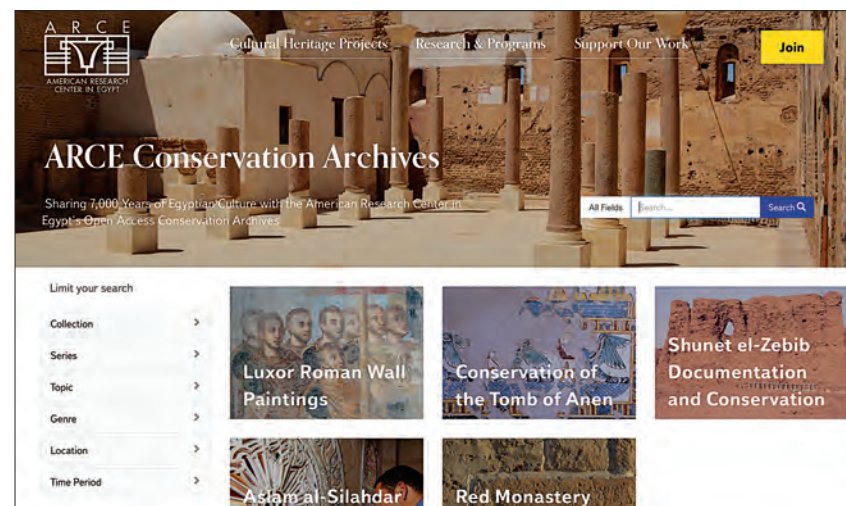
ARCE

AMERICAN RESEARCH CENTER IN EGYPT

Cultural Heritage Projects

Research & Programs

Support Our Work

Join

ARCE Conservation Archives

Sharing 7,000 Years of Egyptian Culture with the American Research Center in Egypt's Open Access Conservation Archives

All Fields

Search...

Search

Limit your search

Collection

Series

Topic

Genre

Location

Time Period

Luxor Roman Wall Paintings

Conservation of the Tomb of Anen

Shunet el-Zebib Documentation and Conservation

Aslam al-Silahdar

Red Monastery